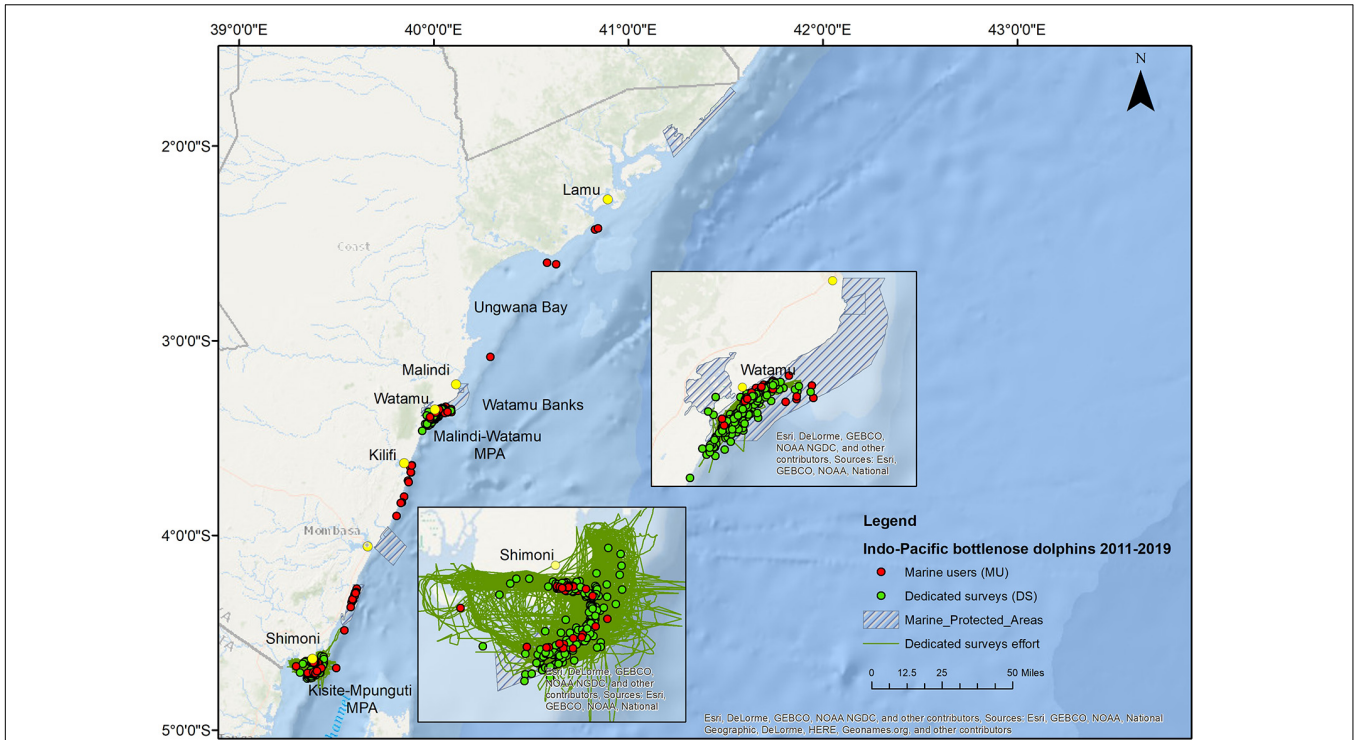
39°0'0"E
40°0'0"E
41°0'0"E
42°0'0"E
43°0'0"E

N

2°0'0"S

Lamu

Coast

Ungwana Bay

3°0'0"S

Malindi

Watamu

Watamu Banks

Malindi-Watamu MPA

Kilifi

4°0'0"S

Mombasa

Shimoni

Kisite-Mpunguti MPA

5°0'0"S

Watamu

Esri, DeLorme, GEBCO, NOAA NGDC, and other contributors, Sources: Esri, GEBCO, NOAA, National

Shimoni

Esri, DeLorme, GEBCO, NOAA NGDC, and other contributors, Sources: Esri, GEBCO, NOAA, National

Legend

Indo-Pacific bottlenose dolphins 2011-2019

Marine users (MU)

Dedicated surveys (DS)

Marine_Protected_Areas

Dedicated surveys effort

0 12.5 25 50 Miles

Esri, DeLorme, GEBCO, NOAA NGDC, and other contributors, Sources: Esri, GEBCO, NOAA, National Geographic, DeLorme, HERE, Geonames.org, and other contributors